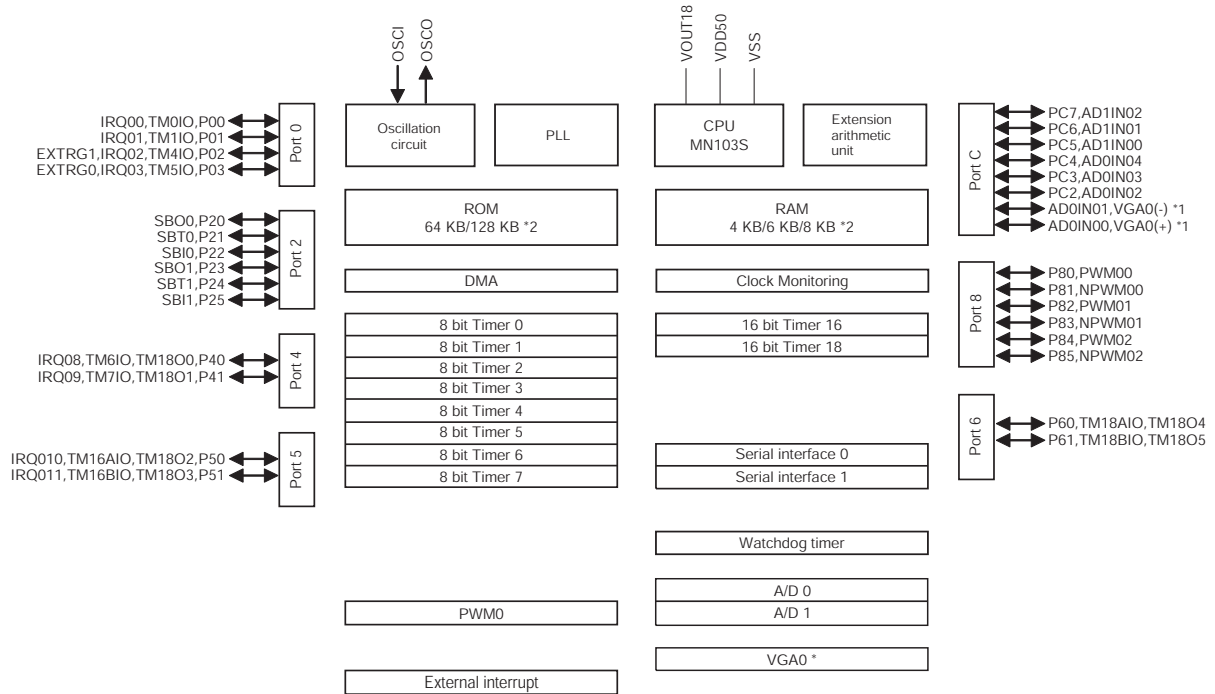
IRQ00,TM0IO,P00
IRQ01,TM1IO,P01
EXTRG1,IRQ02,TM4IO,P02
EXTRG0,IRQ03,TM5IO,P03
Port 0

SBO0,P20
SBT0,P21
SBI0,P22
SBO1,P23
SBT1,P24
SBI1,P25
Port 2

IRQ08,TM6IO,TM18O0,P40
IRQ09,TM7IO,TM18O1,P41
Port 4

IRQ010,TM16AIO,TM18O2,P50
IRQ011,TM16BIO,TM18O3,P51
Port 5

OSCI
OSCO
Oscillation circuit
PLL
ROM
64 KB/128 KB *2
DMA
8 bit Timer 0
8 bit Timer 1
8 bit Timer 2
8 bit Timer 3
8 bit Timer 4
8 bit Timer 5
8 bit Timer 6
8 bit Timer 7
PWM0
External interrupt

VOUT18
VDD50
VSS
CPU
MN103S
Extension arithmetic unit
RAM
4 KB/6 KB/8 KB *2
Clock Monitoring
16 bit Timer 16
16 bit Timer 18
Serial interface 0
Serial interface 1
Watchdog timer
A/D 0
A/D 1
VGA0 *

Port C
PC7,AD1IN02
PC6,AD1IN01
PC5,AD1IN00
PC4,AD0IN04
PC3,AD0IN03
PC2,AD0IN02
AD0IN01,VGA0(-) *1
AD0IN00,VGA0(+) *1

Port 8
P80,PWM00
P81,NPWM00
P82,PWM01
P83,NPWM01
P84,PWM02
P85,NPWM02

Port 6
P60,TM18AIO,TM18O4
P61,TM18BIO,TM18O5